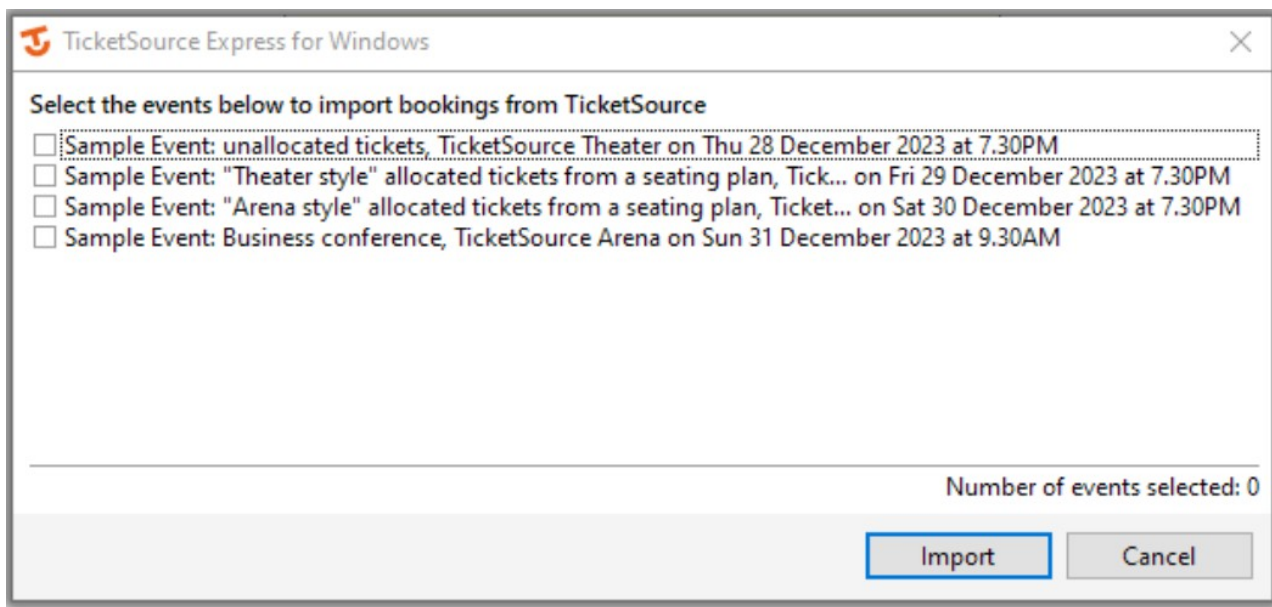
TicketSource Express for Windows

Select the events below to import bookings from TicketSource

Sample Event: unallocated tickets, TicketSource Theater on Thu 28 December 2023 at 7.30PM
Sample Event: "Theater style" allocated tickets from a seating plan, Tick... on Fri 29 December 2023 at 7.30PM
Sample Event: "Arena style" allocated tickets from a seating plan, Ticket... on Sat 30 December 2023 at 7.30PM
Sample Event: Business conference, TicketSource Arena on Sun 31 December 2023 at 9.30AM

Number of events selected: 0

Import
Cancel